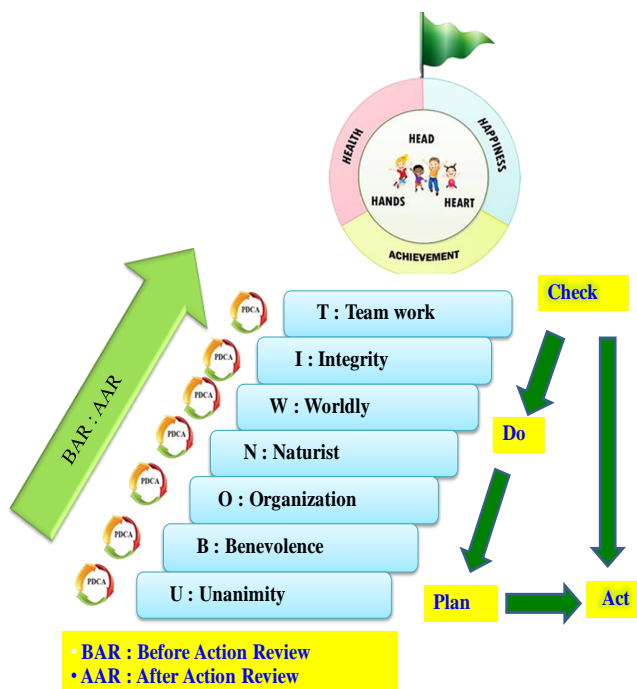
HEALTH
HAPPINESS
ACHIEVEMENT
HEAD
HANDS
HEART

BAR : AAR

PDCA
T : Team work
PDCA
I : Integrity
PDCA
W : Worldly
PDCA
N : Naturist
PDCA
O : Organization
PDCA
B : Benevolence
PDCA
U : Unanimity

Check
Do
Plan
Act

• BAR : Before Action Review
• AAR : After Action Review